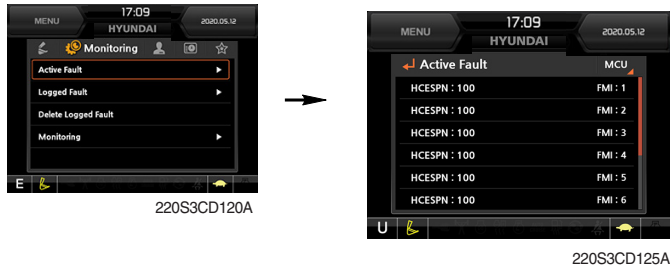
MENU
17:09
HYUNDAI
2020.05.12

Monitoring

Active Fault
Logged Fault
Delete Logged Fault
Monitoring

E

220S3CD120A

MENU
17:09
HYUNDAI
2020.05.12

Active Fault
MCU

| HCESPN : 100 | FMI : 1 |
|---|---|
| HCESPN : 100 | FMI : 2 |
| HCESPN : 100 | FMI : 3 |
| HCESPN : 100 | FMI : 4 |
| HCESPN : 100 | FMI : 5 |
| HCESPN : 100 | FMI : 6 |

U

220S3CD125A